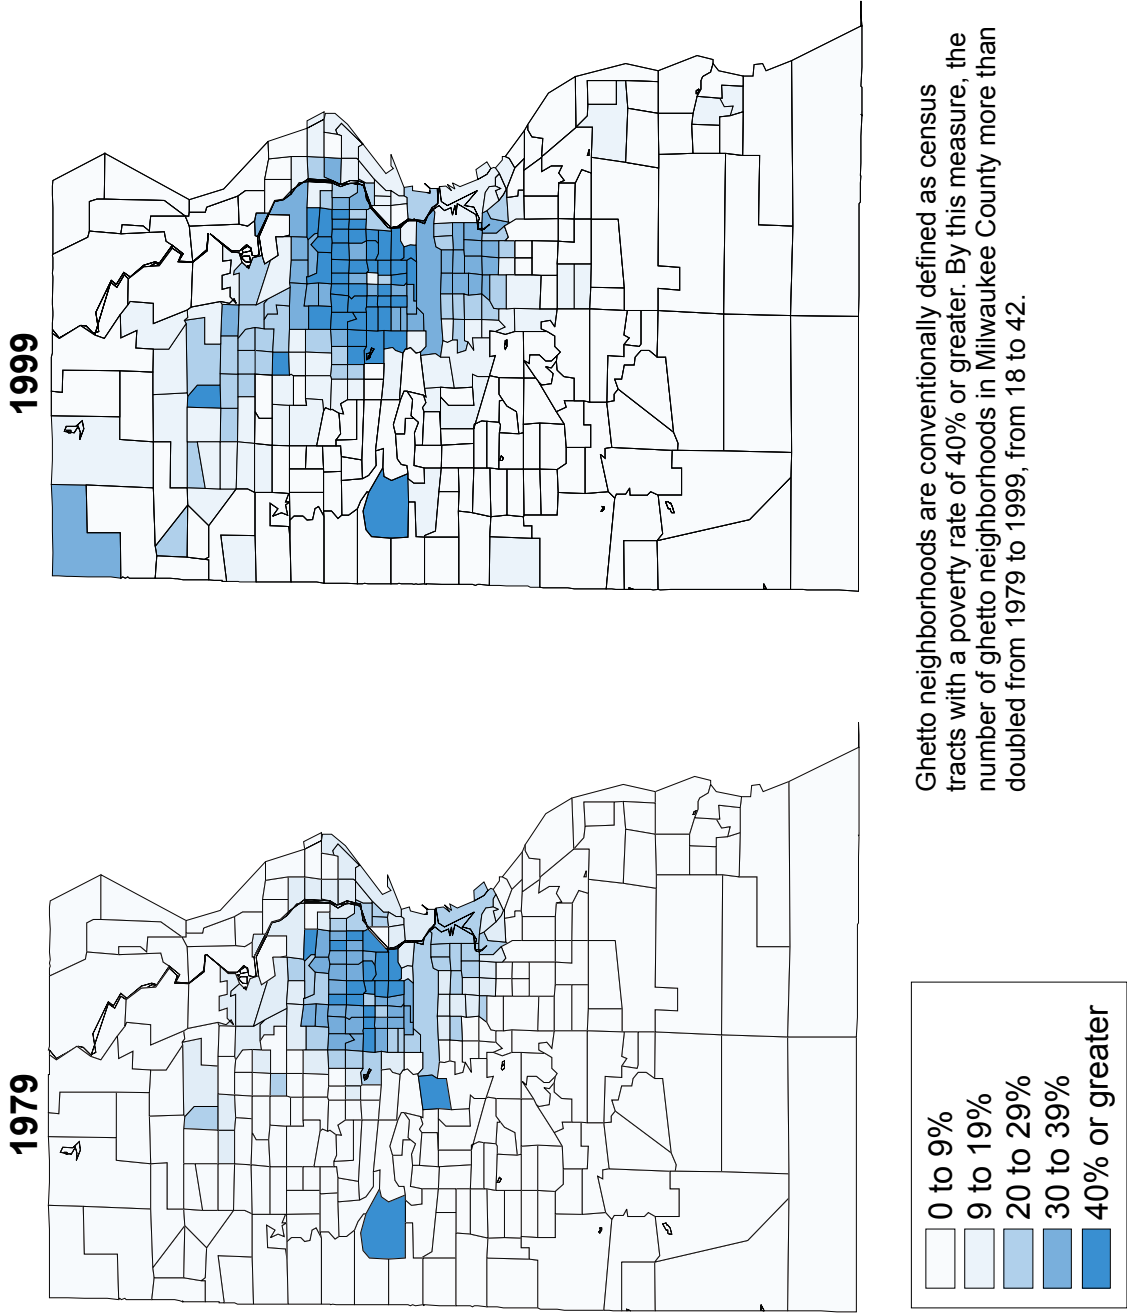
1999

1979

0 to 9%
9 to 19%
20 to 29%
30 to 39%
40% or greater

Ghetto neighborhoods are conventionally defined as census tracts with a poverty rate of 40% or greater. By this measure, the number of ghetto neighborhoods in Milwaukee County more than doubled from 1979 to 1999, from 18 to 42.